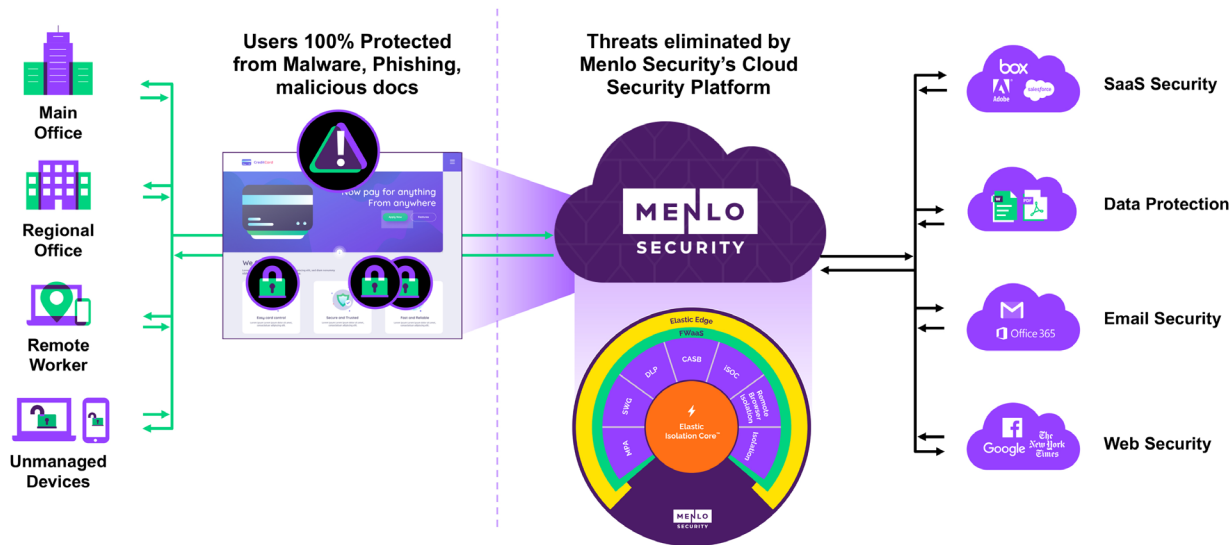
Main Office

Regional Office

Remote Worker

Unmanaged Devices

Users 100% Protected from Malware, Phishing, malicious docs

CreditCard

Now pay for anything From anywhere

We

Easy and control

Secure and Trusted

Fast and Reliable

Threats eliminated by Menlo Security's Cloud Security Platform

MENLO SECURITY

Elastic Edge

FWaaS

CASB

DLP

iSOC

Remote Browser Isolation

SWG

MPA

Elastic Isolation Core™

Isolation

MENLO SECURITY

box

Adobe

salesforce

SaaS Security

Data Protection

Office 365

Email Security

Google

The New York Times

Web Security